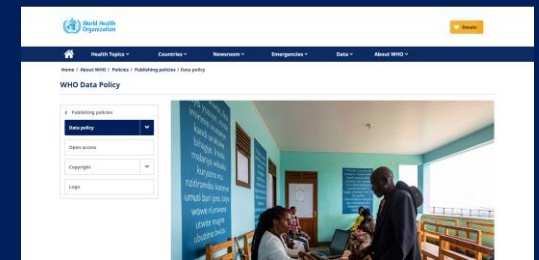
World Health Organization

Donate

Health Topics ˅ Countries ˅ Newsroom ˅ Emergencies ˅ Data ˅ About WHO ˅

Home / About WHO / Policies / Publishing policies / Data policy

WHO Data Policy

< Publishing policies

Data policy

Open access

Copyright

Logo

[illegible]